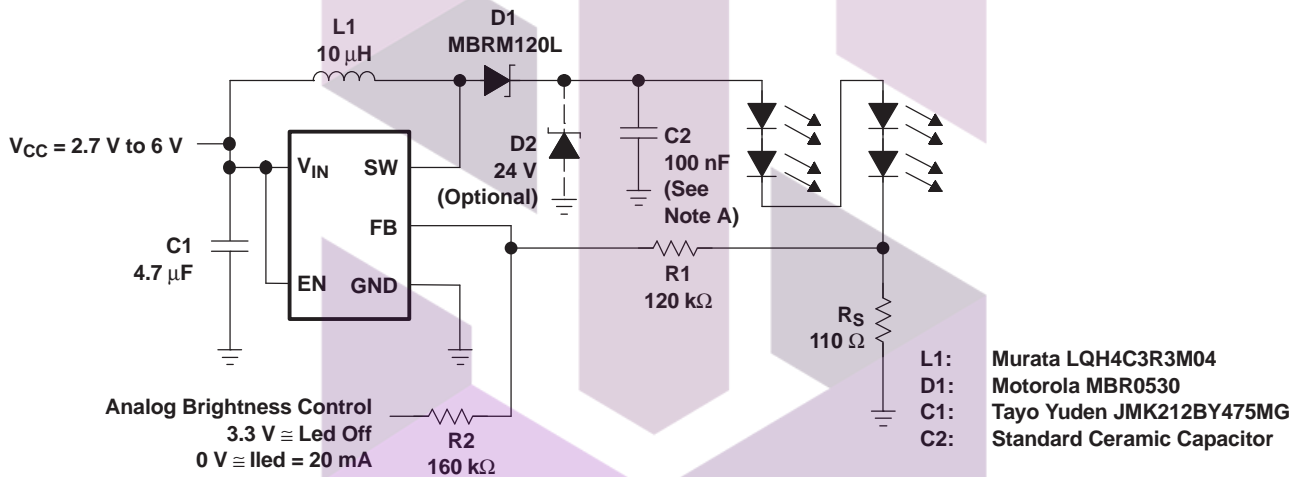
L1
10 µH

D1
MBRM120L

$V_{CC}$ = 2.7 V to 6 V

$V_{IN}$

SW

D2
24 V
(Optional)

C2
100 nF
(See
Note A)

FB

C1
4.7 µF

EN

GND

R1
120 kΩ

$R_S$
110 Ω

L1: Murata LQH4C3R3M04
D1: Motorola MBR0530
C1: Tayo Yuden JMK212BY475MG
C2: Standard Ceramic Capacitor

Analog Brightness Control
3.3 V ≅ Led Off
0 V ≅ Iled = 20 mA

R2
160 kΩ